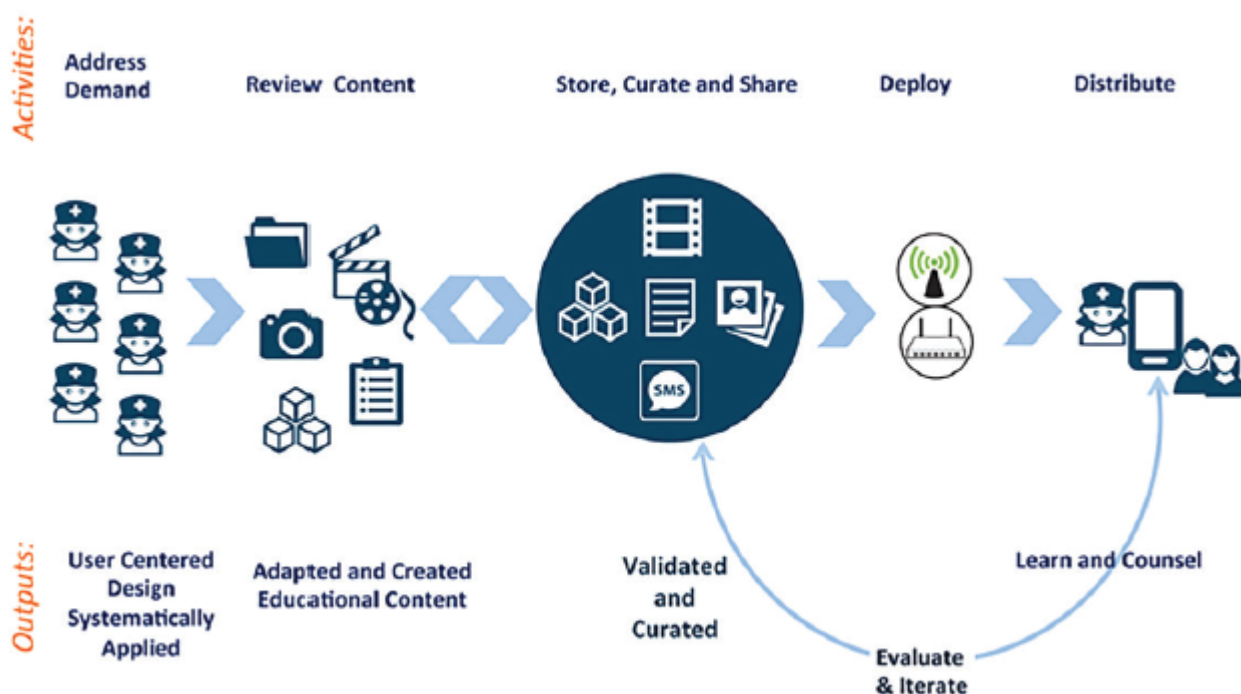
Activities:

Address Demand

Review Content

Store, Curate and Share

Deploy

Distribute

SMS

Outputs:

User Centered Design Systematically Applied

Adapted and Created Educational Content

Validated and Curated

Learn and Counsel

Evaluate & Iterate